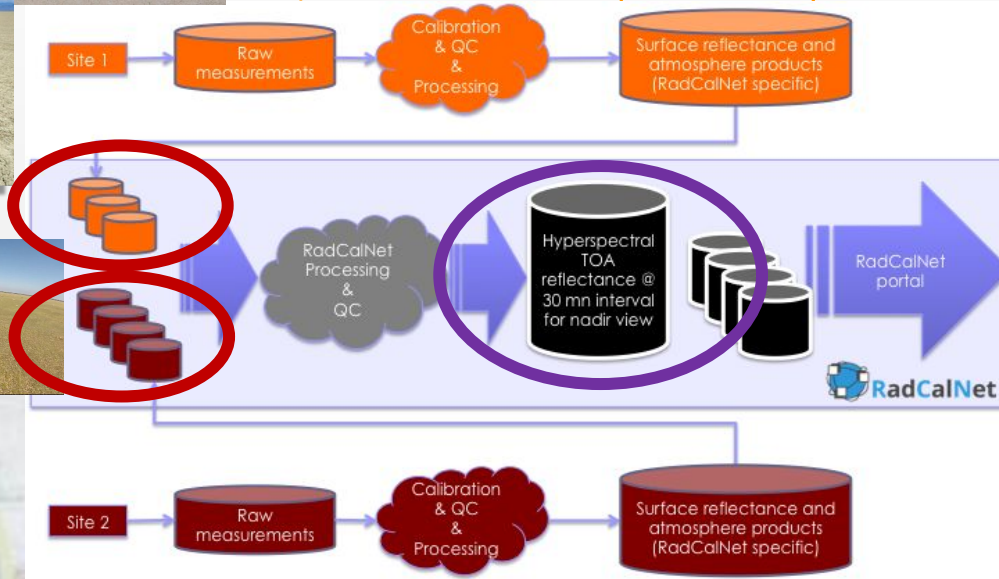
Site 1

Raw measurements

Calibration & QC & Processing

Surface reflectance and atmosphere products (RadCalNet specific)

RadCalNet Processing & QC

Hyperspectral TOA reflectance @ 30 mn interval for nadir view

RadCalNet portal

RadCalNet

Site 2

Raw measurements

Calibration & QC & Processing

Surface reflectance and atmosphere products (RadCalNet specific)